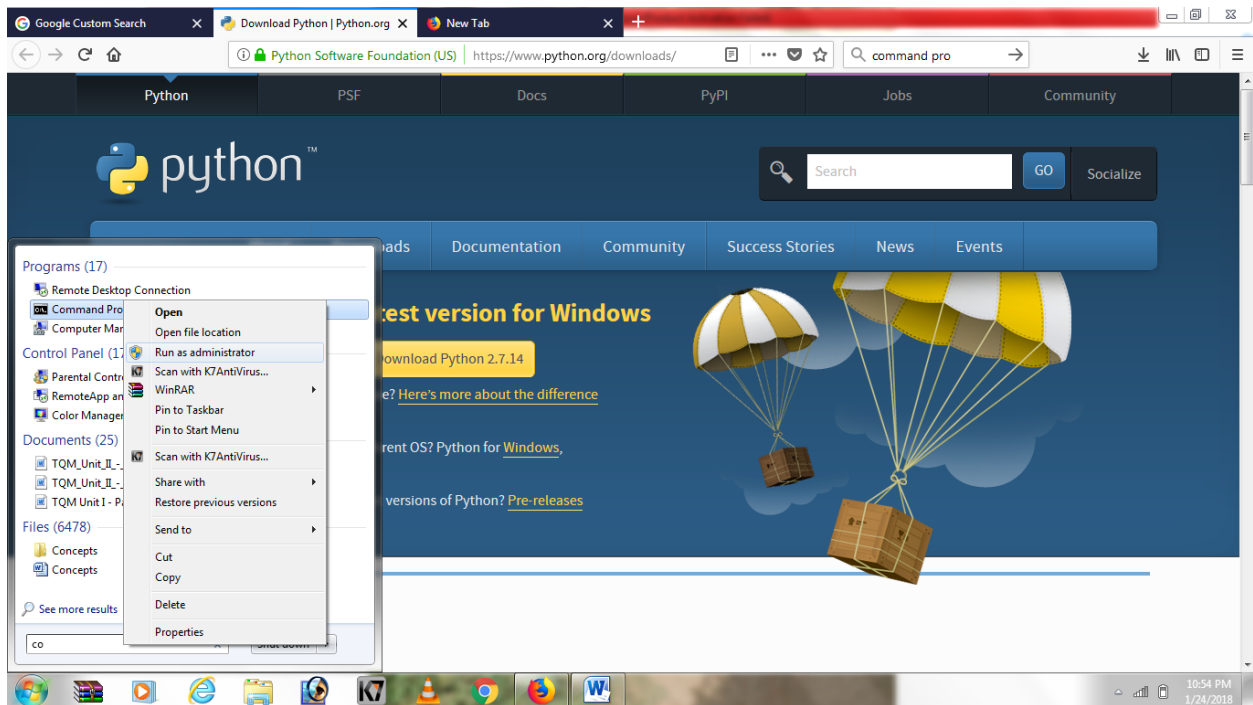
Google Custom Search ×
Download Python | Python.org ×
New Tab ×

Python Software Foundation (US) https://www.python.org/downloads/
command pro

Python
PSF
Docs
PyPI
Jobs
Community

python™

Search
GO
Socialize

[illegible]oads
Documentation
Community
Success Stories
News
Events

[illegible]test version for Windows
Download Python 2.7.14
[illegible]e? Here's more about the difference
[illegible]rent OS? Python for Windows,
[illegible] versions of Python? Pre-releases

Programs (17)
Remote Desktop Connection
Command Pro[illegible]
Computer Ma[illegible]
Control Panel (17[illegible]
Parental Contr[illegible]
RemoteApp an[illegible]
Color Manage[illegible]
Documents (25)
TQM_Unit_II_-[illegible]
TQM_Unit_II_-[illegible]
TQM Unit I - P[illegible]
Files (6478)
Concepts
Concepts
See more results
co
Shut down

Open
Open file location
Run as administrator
Scan with K7AntiVirus...
WinRAR
Pin to Taskbar
Pin to Start Menu
Scan with K7AntiVirus...
Share with
Restore previous versions
Send to
Cut
Copy
Delete
Properties

10:54 PM
1/24/2018